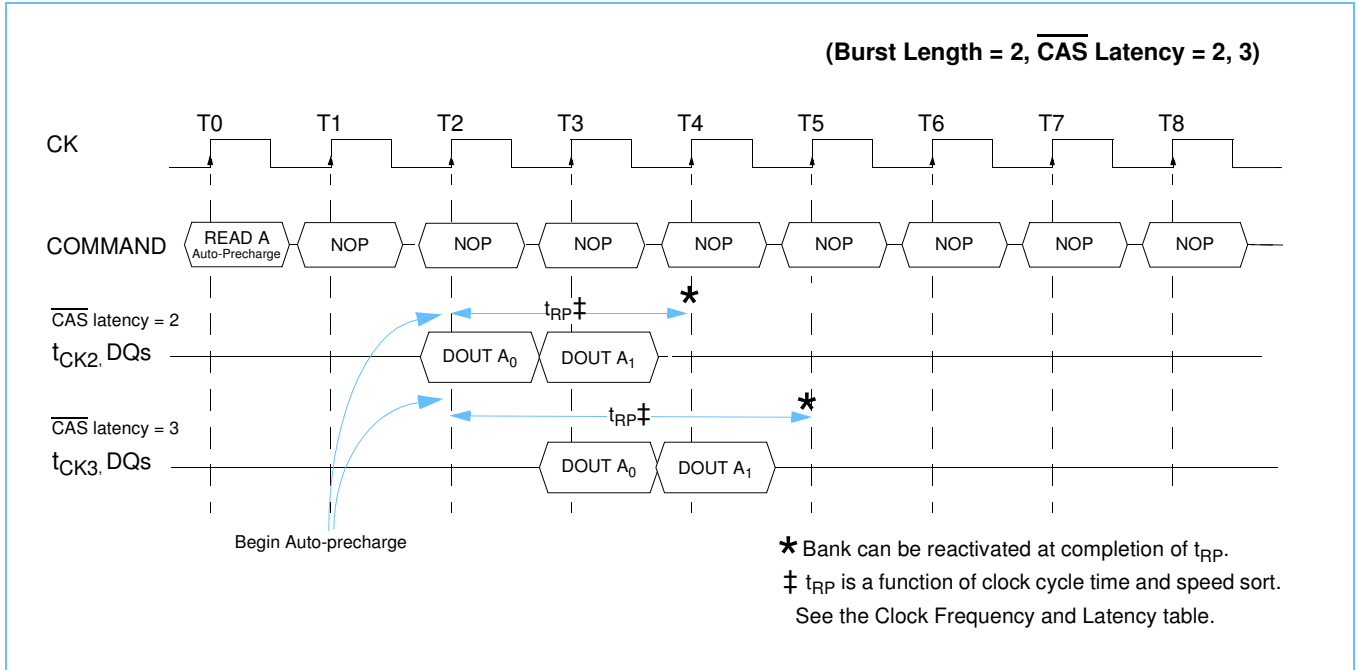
(Burst Length = 2, $\overline{\text{CAS}}$ Latency = 2, 3)

CK

T0 T1 T2 T3 T4 T5 T6 T7 T8

COMMAND

READ A Auto-Precharge

NOP NOP NOP NOP NOP NOP NOP NOP

$\overline{\text{CAS}}$ latency = 2

$t_{RP}$‡

*

$t_{CK2}$, DQs

DOUT $A_0$ DOUT $A_1$

$\overline{\text{CAS}}$ latency = 3

$t_{RP}$‡

*

$t_{CK3}$, DQs

DOUT $A_0$ DOUT $A_1$

Begin Auto-precharge

* Bank can be reactivated at completion of $t_{RP}$.

‡ $t_{RP}$ is a function of clock cycle time and speed sort. See the Clock Frequency and Latency table.